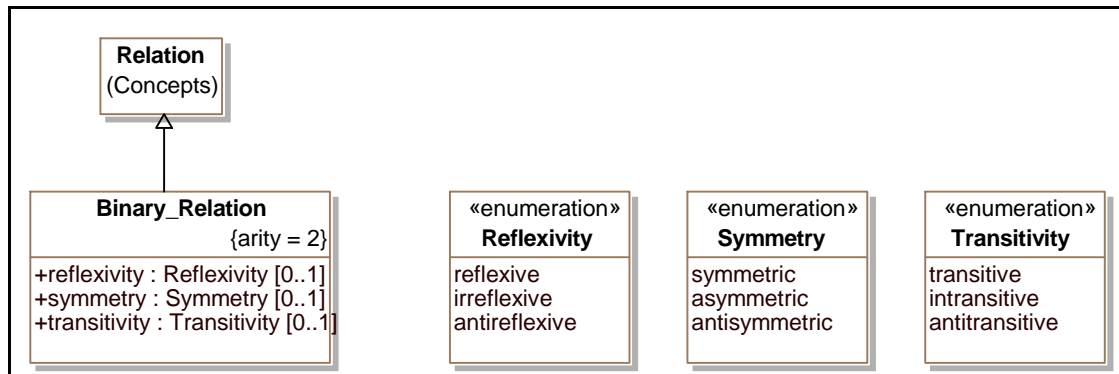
Relation
(Concepts)

Binary_Relation
{arity = 2}
+reflexivity : Reflexivity [0..1]
+symmetry : Symmetry [0..1]
+transitivity : Transitivity [0..1]

«enumeration»
Reflexivity
reflexive
irreflexive
antireflexive

«enumeration»
Symmetry
symmetric
asymmetric
antisymmetric

«enumeration»
Transitivity
transitive
intransitive
antitransitive